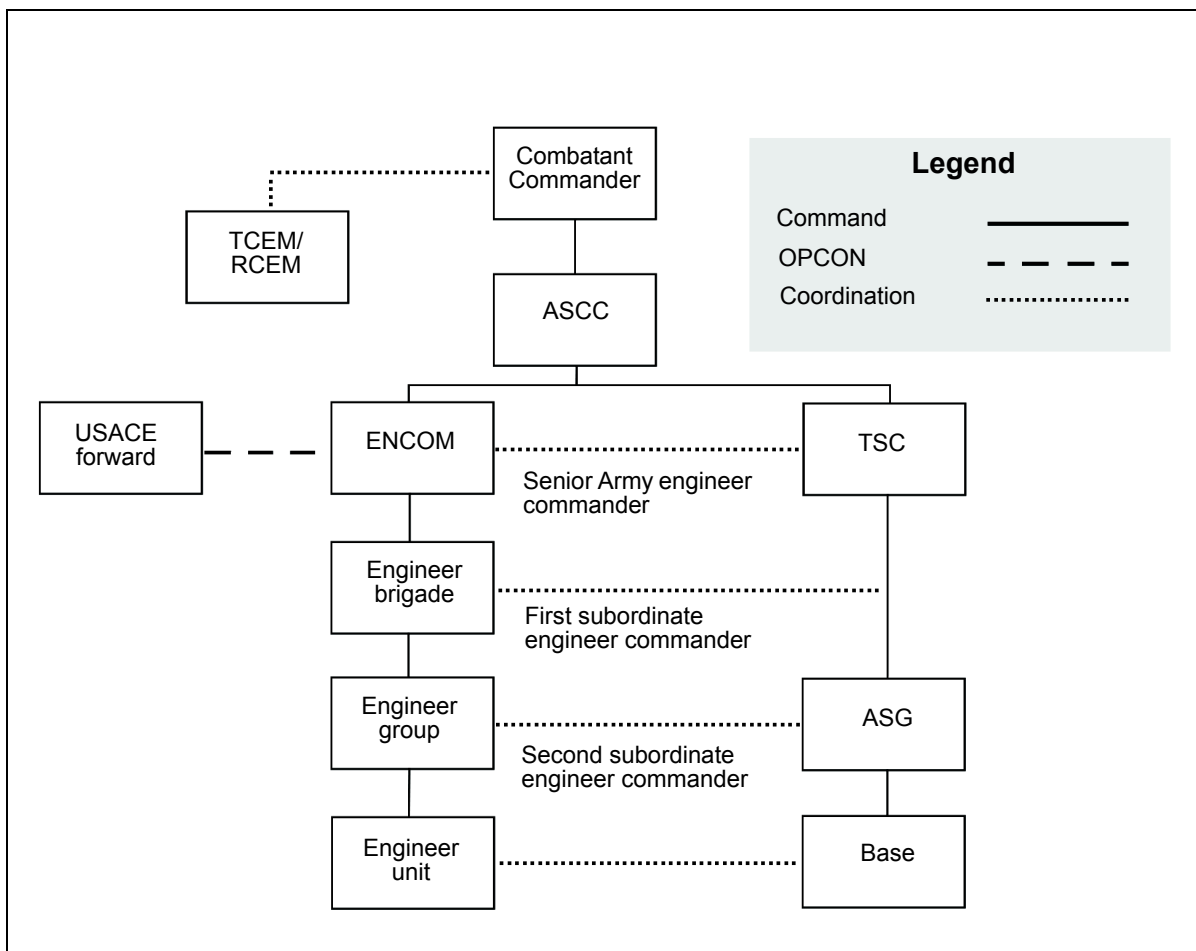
Combatant Commander

TCEM/ RCEM

Legend

Command

OPCON

Coordination

ASCC

USACE forward

ENCOM

TSC

Senior Army engineer commander

Engineer brigade

First subordinate engineer commander

Engineer group

ASG

Second subordinate engineer commander

Engineer unit

Base